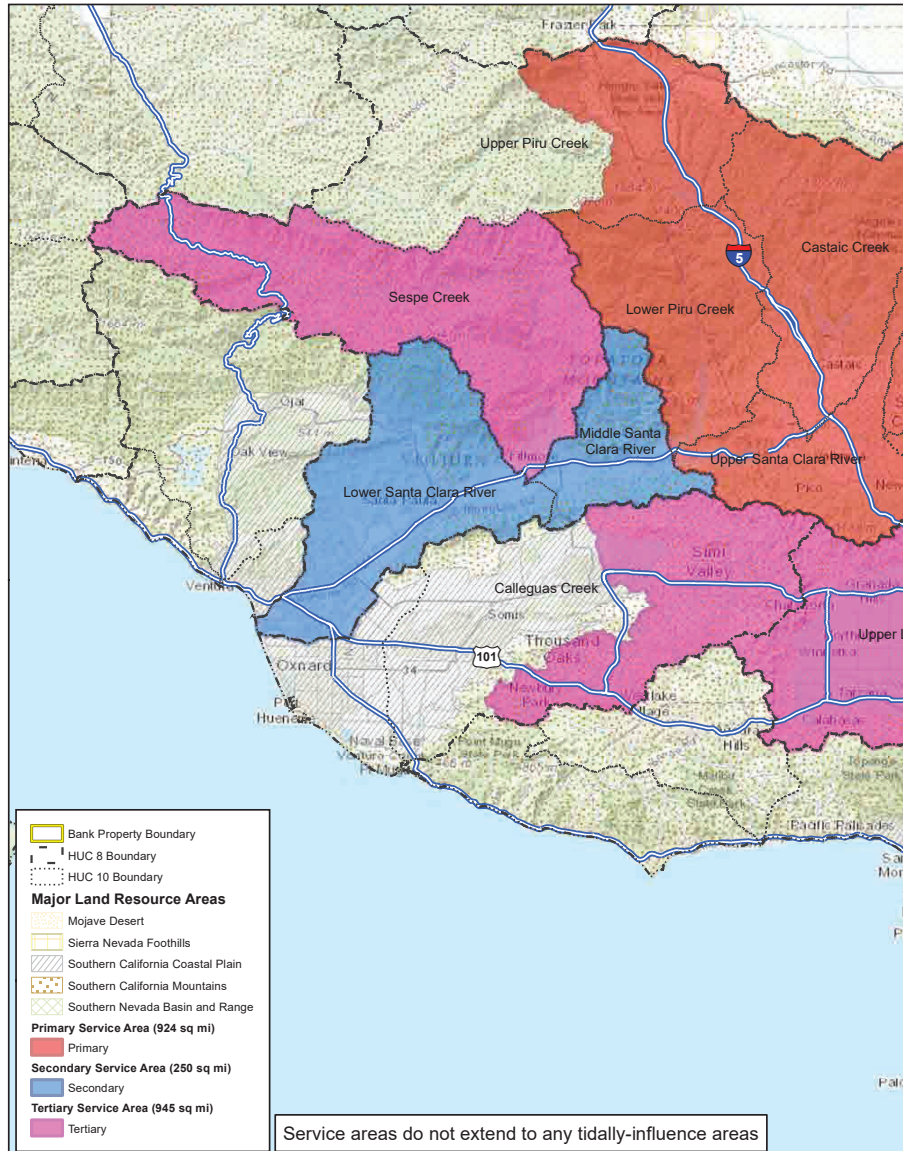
Frazier Park

Upper Piru Creek

Castaic Creek

5

Sespe Creek

Lower Piru Creek

Middle Santa Clara River

Upper Santa Clara River

Lower Santa Clara River

Fillmore

Ojai

Oak View

Ventura

Simi Valley

Calleguas Creek

Somis

Thousand Oaks

Oxnard

101

Newbury Park

Port Hueneme

Naval Base Ventura Co.

Upper

Calabasas

Pacific Palisades

Bank Property Boundary
HUC 8 Boundary
HUC 10 Boundary
Major Land Resource Areas
Mojave Desert
Sierra Nevada Foothills
Southern California Coastal Plain
Southern California Mountains
Southern Nevada Basin and Range
Primary Service Area (924 sq mi)
Primary
Secondary Service Area (250 sq mi)
Secondary
Tertiary Service Area (945 sq mi)
Tertiary

Service areas do not extend to any tidally-influence areas